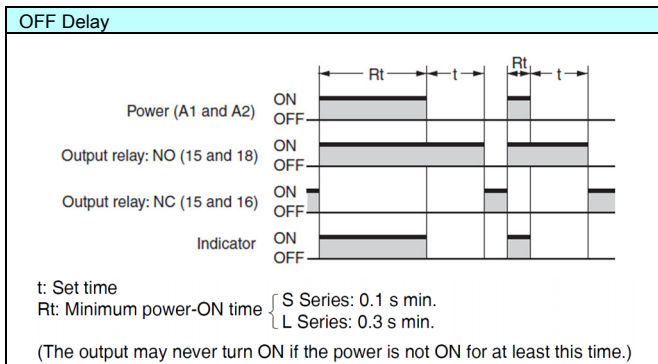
OFF Delay

Rt t Rt t

Power (A1 and A2) ON OFF

Output relay: NO (15 and 18) ON OFF

Output relay: NC (15 and 16) ON OFF

Indicator ON OFF

t: Set time
Rt: Minimum power-ON time S Series: 0.1 s min.
L Series: 0.3 s min.

(The output may never turn ON if the power is not ON for at least this time.)